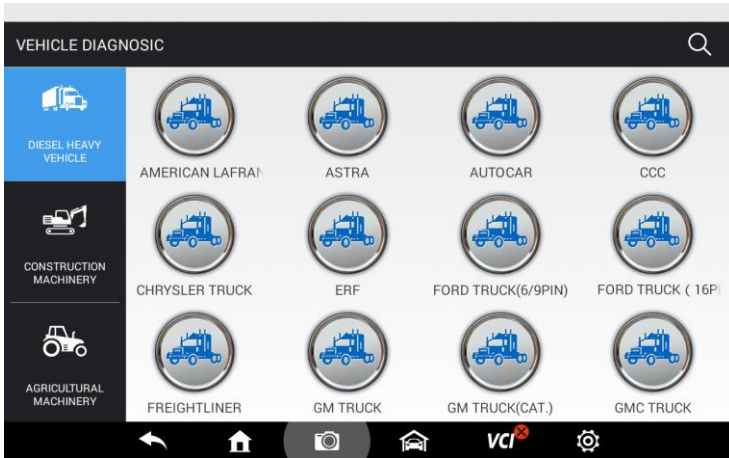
VEHICLE DIAGNOSIC

DIESEL HEAVY VEHICLE

CONSTRUCTION MACHINERY

AGRICULTURAL MACHINERY

AMERICAN LAFRAN

ASTRA

AUTOCAR

CCC

CHRYSLER TRUCK

ERF

FORD TRUCK(6/9PIN)

FORD TRUCK ( 16PI

FREIGHTLINER

GM TRUCK

GM TRUCK(CAT.)

GMC TRUCK

VCI